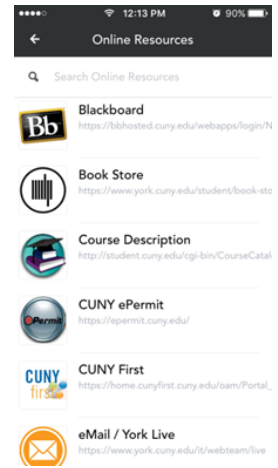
●●●●○ 12:13 PM 90%

Online Resources

Search Online Resources

Bb Blackboard
https://bbhosted.cuny.edu/webapps/login/N

Book Store
https://www.york.cuny.edu/student/book-sto

Course Description
http://student.cuny.edu/cgi-bin/CourseCatalo

ePermit CUNY ePermit
https://epermit.cuny.edu/

CUNY first CUNY First
https://home.cunyfirst.cuny.edu/oam/Portal_

eMail / York Live
https://www.york.cuny.edu/it/webteam/live